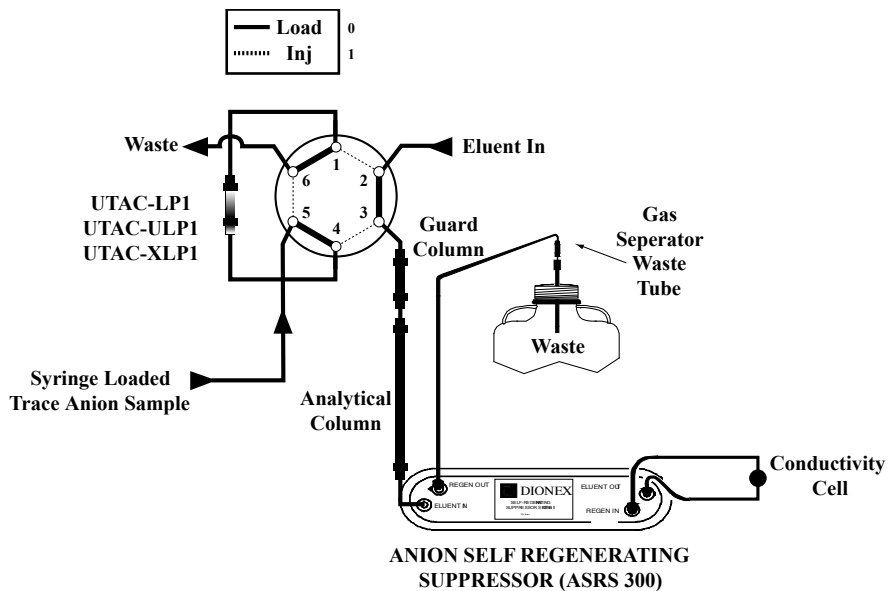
Load 0
Inj 1

Waste

Eluent In

1
2
3
4
5
6

UTAC-LP1
UTAC-ULP1
UTAC-XLP1

Guard Column

Gas Seperator Waste Tube

Waste

Syringe Loaded Trace Anion Sample

Analytical Column

REGEN OUT
ELUENT IN
DIONEX
SELF-REGENERATING SUPPRESSOR
ELUENT OUT
REGEN IN

Conductivity Cell

ANION SELF REGENERATING SUPPRESSOR (ASRS 300)